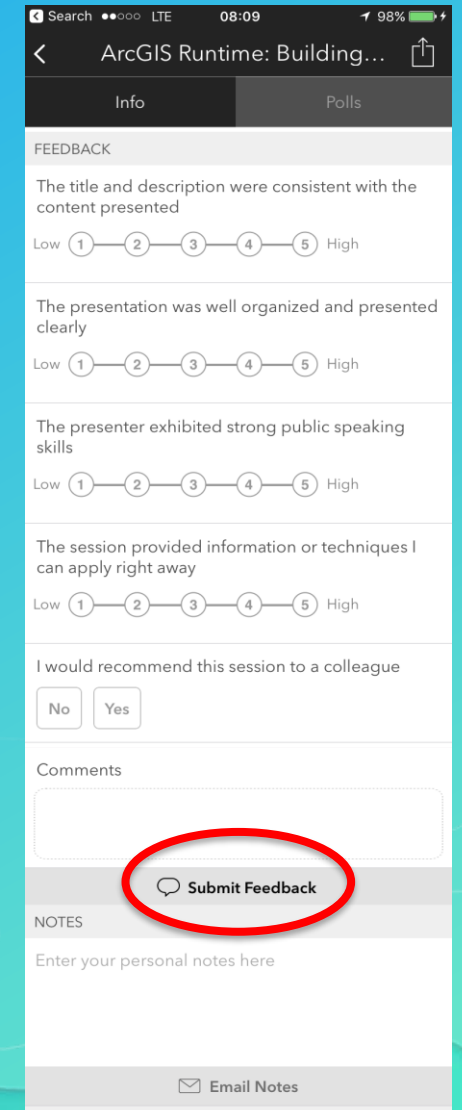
Search ●●○○○ LTE 08:09 98%

ArcGIS Runtime: Building...

Info | Polls

FEEDBACK

The title and description were consistent with the content presented

Low 1 2 3 4 5 High

The presentation was well organized and presented clearly

Low 1 2 3 4 5 High

The presenter exhibited strong public speaking skills

Low 1 2 3 4 5 High

The session provided information or techniques I can apply right away

Low 1 2 3 4 5 High

I would recommend this session to a colleague

No Yes

Comments

Submit Feedback

NOTES

Enter your personal notes here

Email Notes